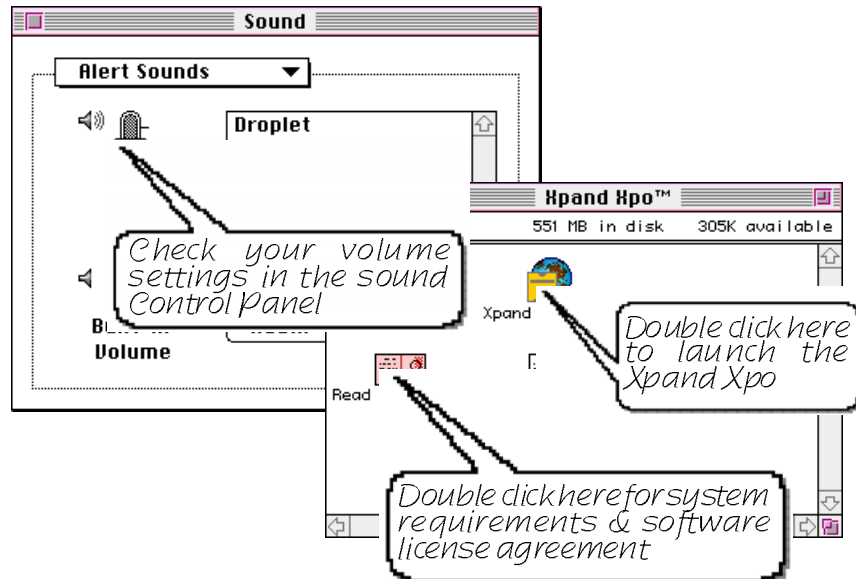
Sound

Alert Sounds

Droplet

Check your volume settings in the sound Control Panel

B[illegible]

Volume

Xpand Xpo™

551 MB in disk 305K available

Xpand

Double click here to launch the Xpand Xpo

Read

Double click here for system requirements & software license agreement